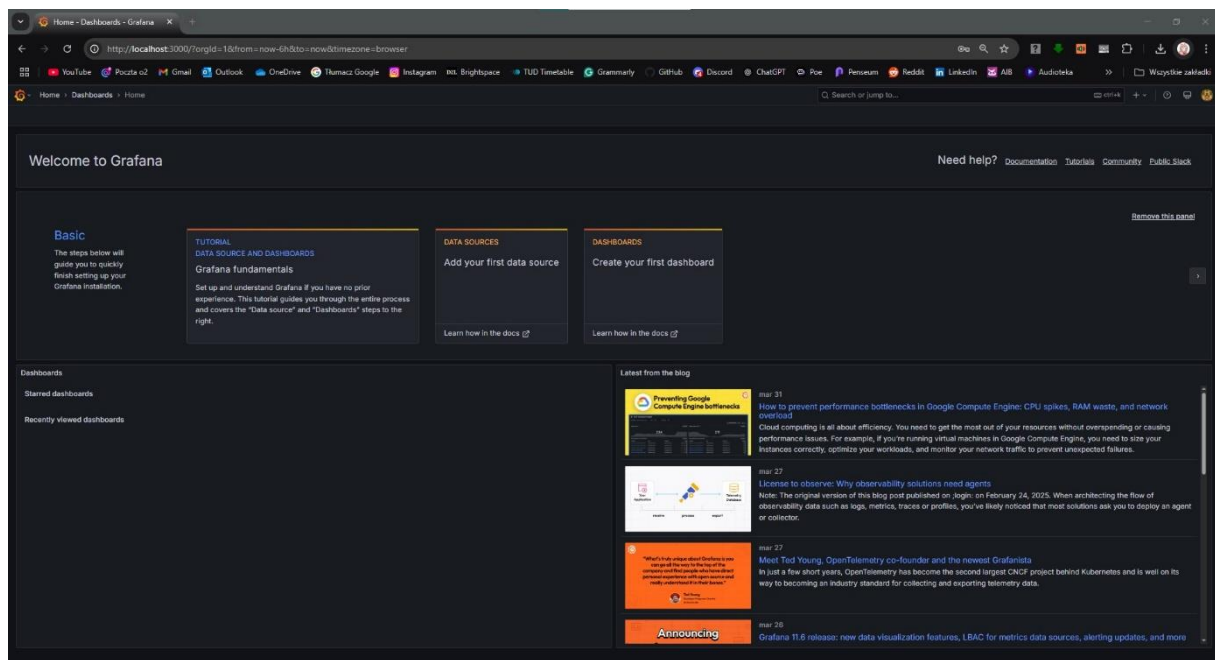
Home - Dashboards - Grafana ×

http://localhost:3000/?orgId=1&from=now-6h&to=now&timezone=browser

YouTube Poczta o2 Gmail Outlook OneDrive Tłumacz Google Instagram Brightspace TUD Timetable Grammarly GitHub Discord ChatGPT Poe Perusall Reddit LinkedIn AIB Audioteka » Wszystkie zakładki

Home › Dashboards › Home

Search or jump to... ctrl+k

Welcome to Grafana

Need help? Documentation Tutorials Community Public Slack

Remove this panel

Basic

The steps below will guide you to quickly finish setting up your Grafana installation.

TUTORIAL
DATA SOURCE AND DASHBOARDS
Grafana fundamentals

Set up and understand Grafana if you have no prior experience. This tutorial guides you through the entire process and covers the "Data source" and "Dashboards" steps to the right.

DATA SOURCES
Add your first data source

Learn how in the docs

DASHBOARDS
Create your first dashboard

Learn how in the docs

Dashboards

Starred dashboards

Recently viewed dashboards

Latest from the blog

Preventing Google Compute Engine bottlenecks

mar 31
How to prevent performance bottlenecks in Google Compute Engine: CPU spikes, RAM waste, and network overload
Cloud computing is all about efficiency. You need to get the most out of your resources without overspending or causing performance issues. For example, if you're running virtual machines in Google Compute Engine, you need to size your instances correctly, optimize your workloads, and monitor your network traffic to prevent unexpected failures.

mar 27
License to observe: Why observability solutions need agents
Note: The original version of this blog post published on ;login: on February 24, 2025. When architecting the flow of observability data such as logs, metrics, traces or profiles, you've likely noticed that most solutions ask you to deploy an agent or collector.

mar 27
Meet Ted Young, OpenTelemetry co-founder and the newest Grafanista
In just a few short years, OpenTelemetry has become the second largest CNCF project behind Kubernetes and is well on its way to becoming an industry standard for collecting and exporting telemetry data.

Announcing

mar 26
Grafana 11.6 release: new data visualization features, LBAC for metrics data sources, alerting updates, and more